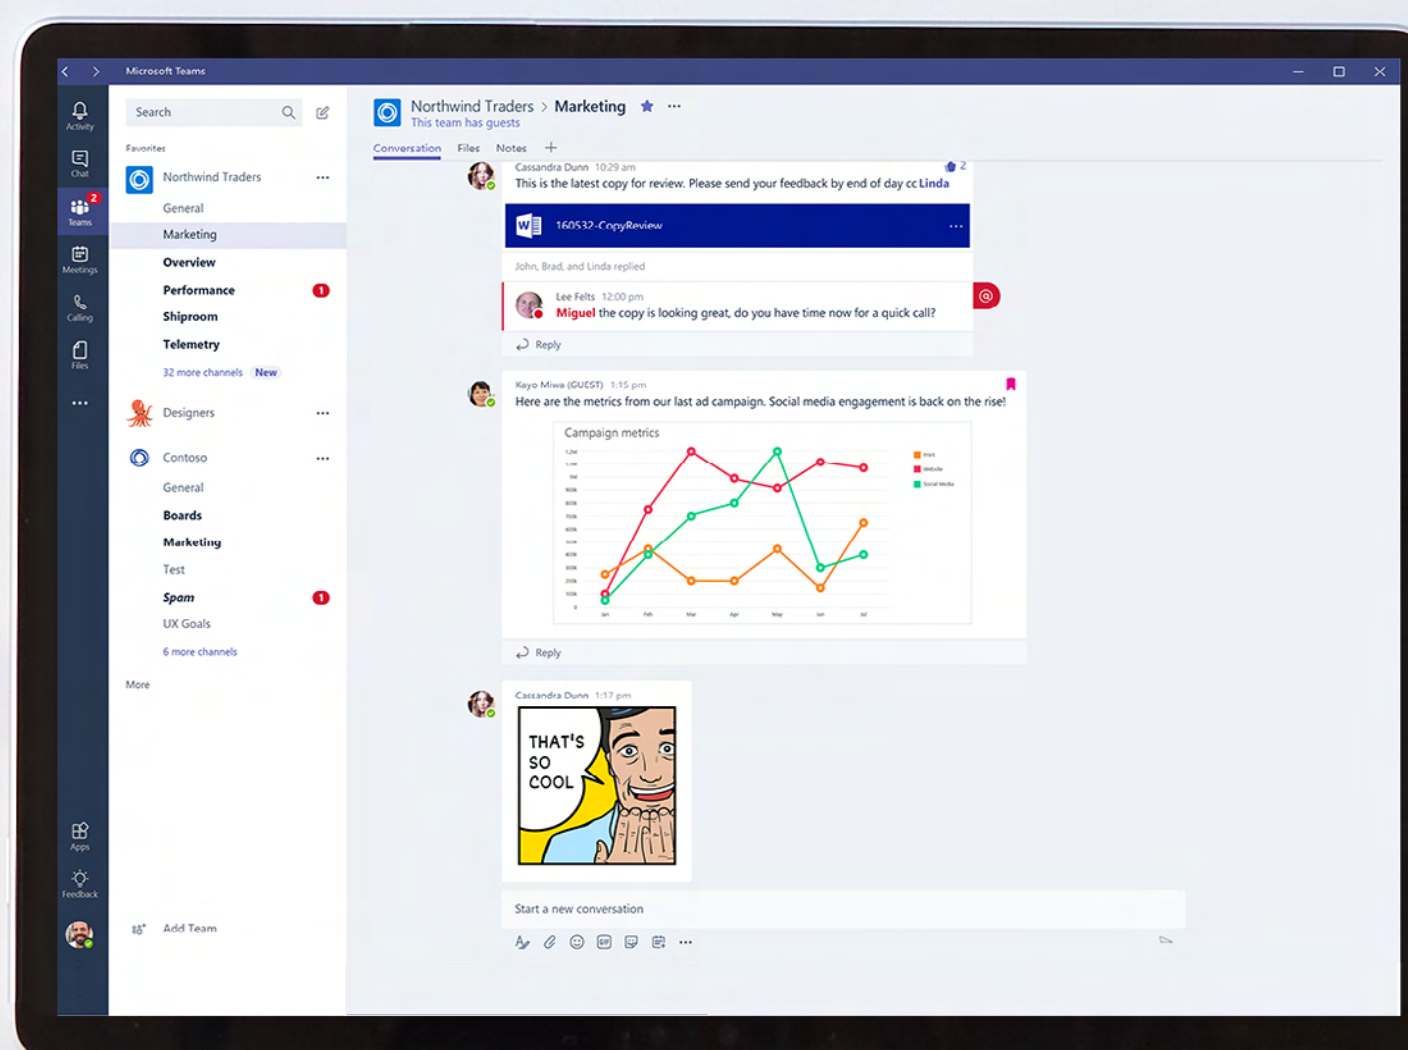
Microsoft Teams

Activity
Chat
2
Teams
Meetings
Calling
Files
...
Apps
Feedback

Search

Favorites

Northwind Traders ...
General
Marketing
Overview
Performance 1
Shiproom
Telemetry
32 more channels New

Designers ...

Contoso ...
General
Boards
Marketing
Test
Spam 1
UX Goals
6 more channels

More

Add Team

Northwind Traders > Marketing ★ ...
This team has guests

Conversation Files Notes +

Cassandra Dunn 10:29 am
2
This is the latest copy for review. Please send your feedback by end of day cc Linda

160532-CopyReview ...

John, Brad, and Linda replied

Lee Felts 12:00 pm
Miguel the copy is looking great, do you have time now for a quick call?

Reply

Kayo Miwa (GUEST) 1:15 pm
Here are the metrics from our last ad campaign. Social media engagement is back on the rise!

Campaign metrics

Reply

Cassandra Dunn 1:17 pm

THAT'S SO COOL

Start a new conversation

...